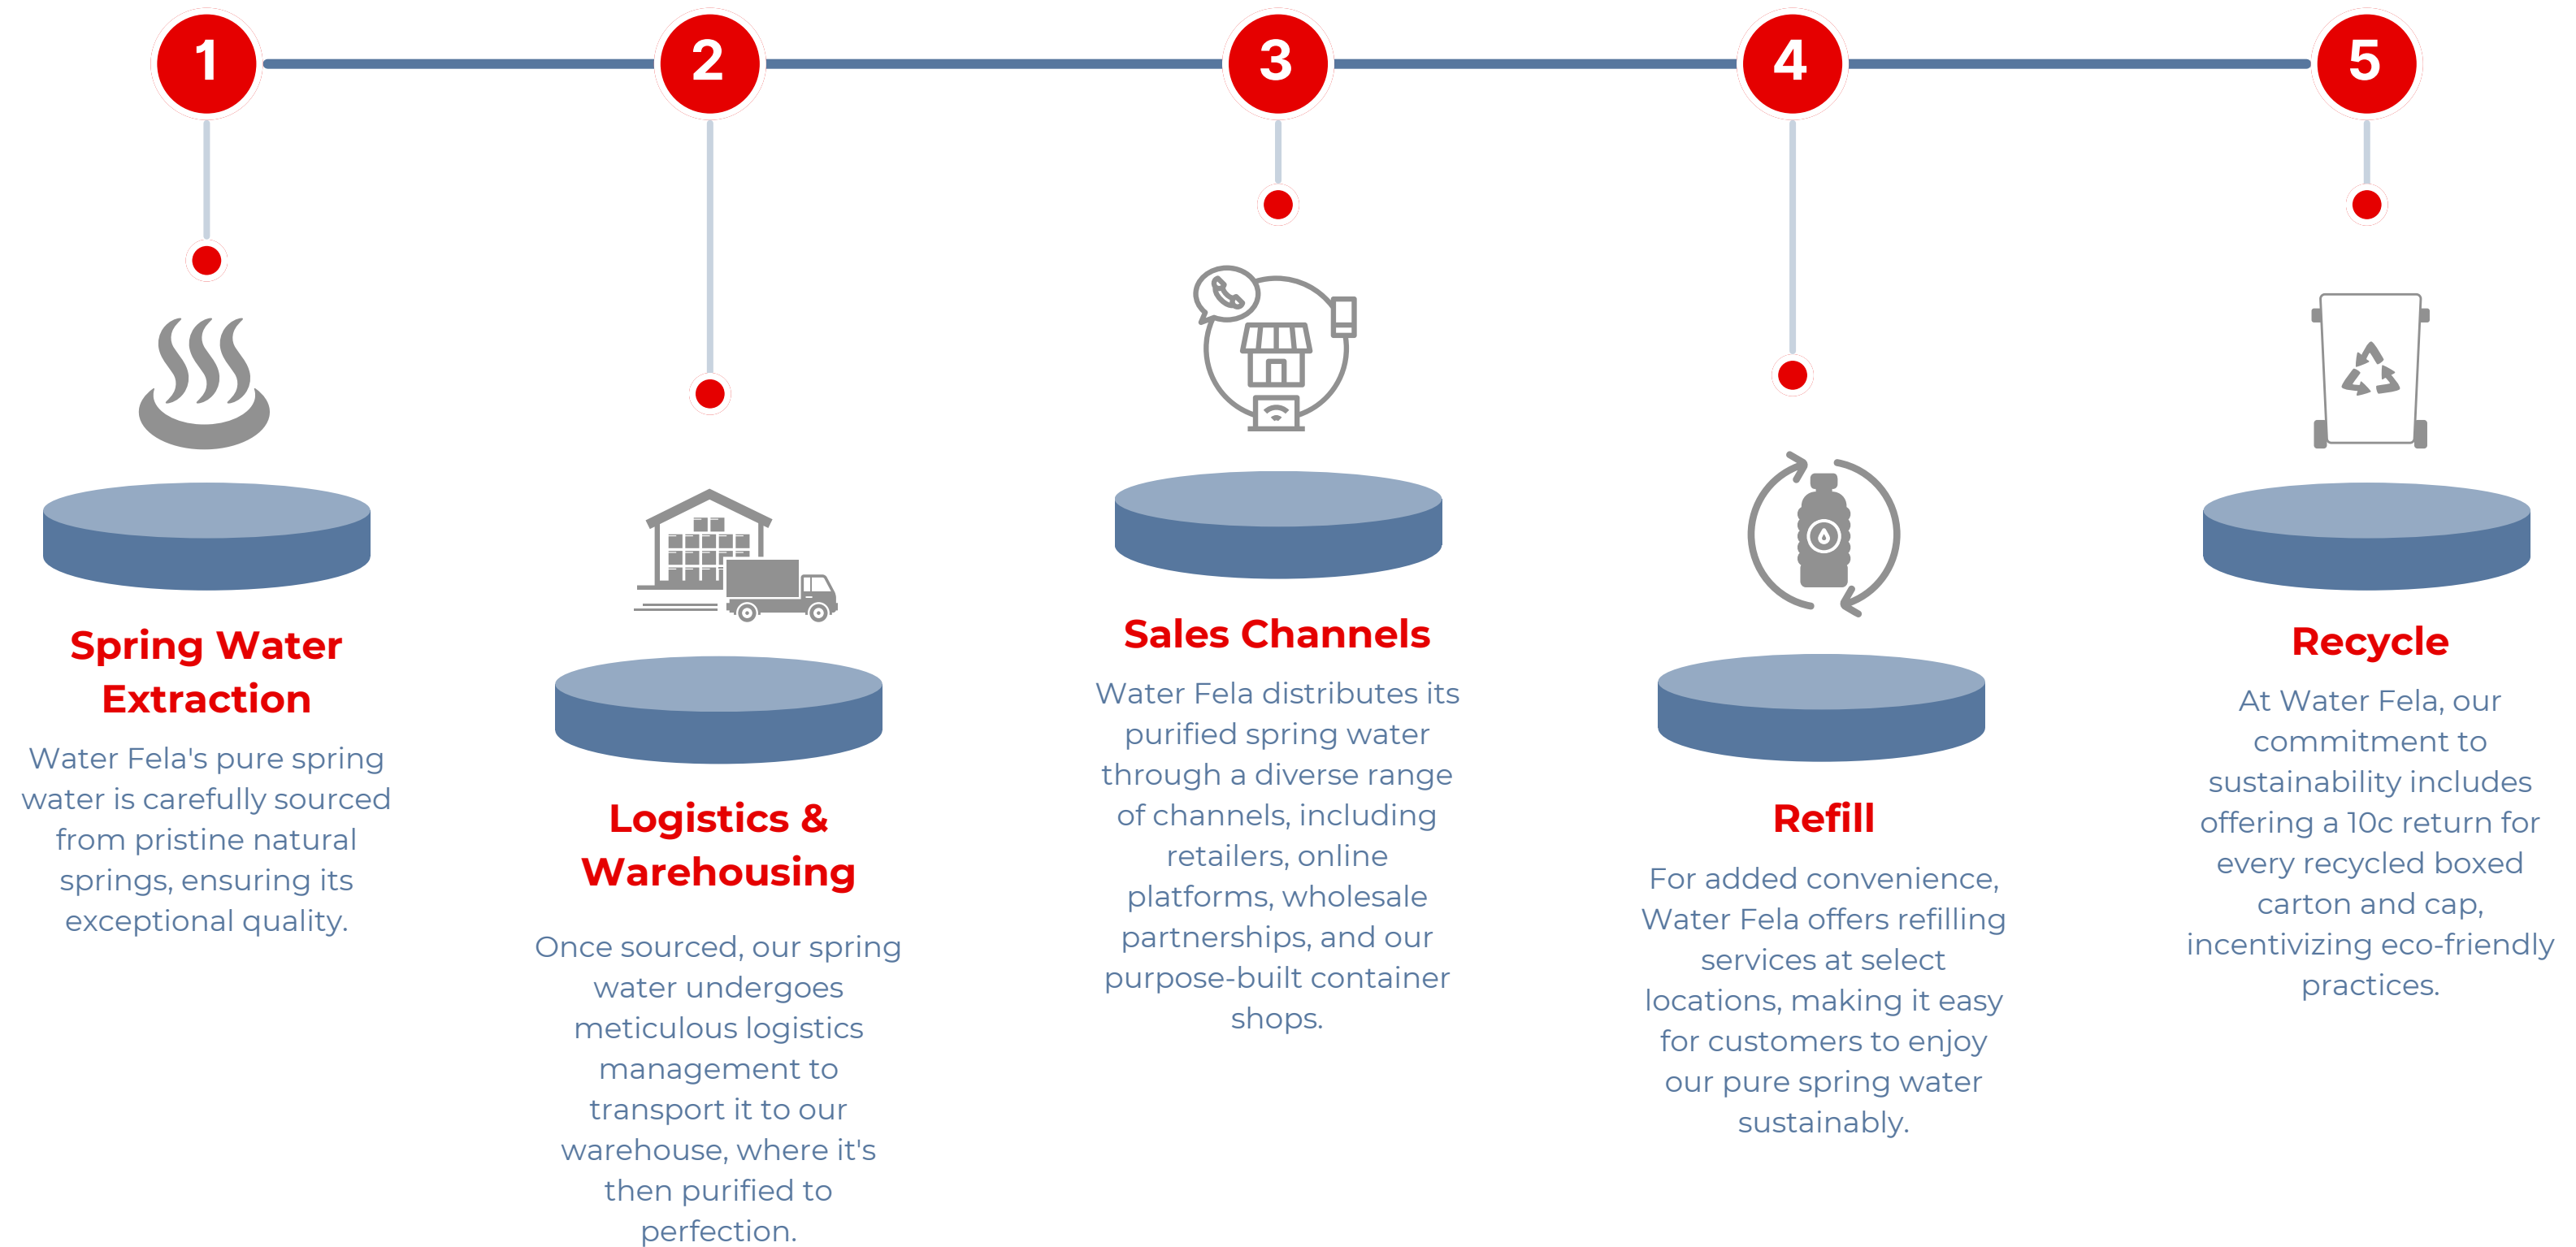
1

2

3

4

5

Spring Water Extraction

Water Fela's pure spring water is carefully sourced from pristine natural springs, ensuring its exceptional quality.

Logistics & Warehousing

Once sourced, our spring water undergoes meticulous logistics management to transport it to our warehouse, where it's then purified to perfection.

Sales Channels

Water Fela distributes its purified spring water through a diverse range of channels, including retailers, online platforms, wholesale partnerships, and our purpose-built container shops.

Refill

For added convenience, Water Fela offers refilling services at select locations, making it easy for customers to enjoy our pure spring water sustainably.

Recycle

At Water Fela, our commitment to sustainability includes offering a 10c return for every recycled boxed carton and cap, incentivizing eco-friendly practices.